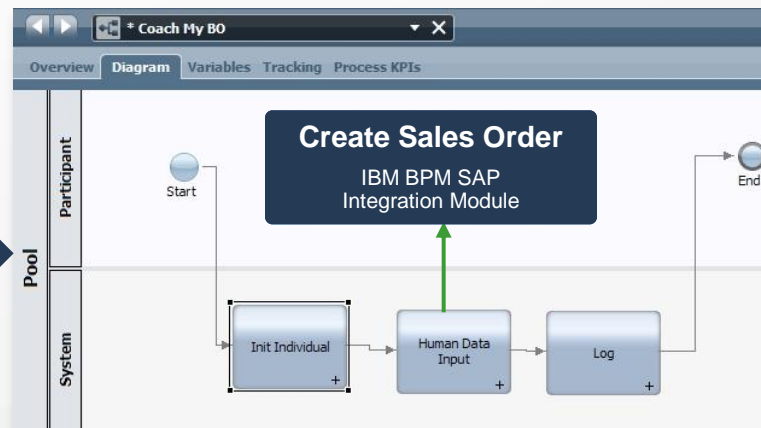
* Coach My BO

Overview Diagram Variables Tracking Process KPIs

Pool

Participant

System

Start

Create Sales Order

IBM BPM SAP Integration Module

End

Init Individual +

Human Data Input +

Log +